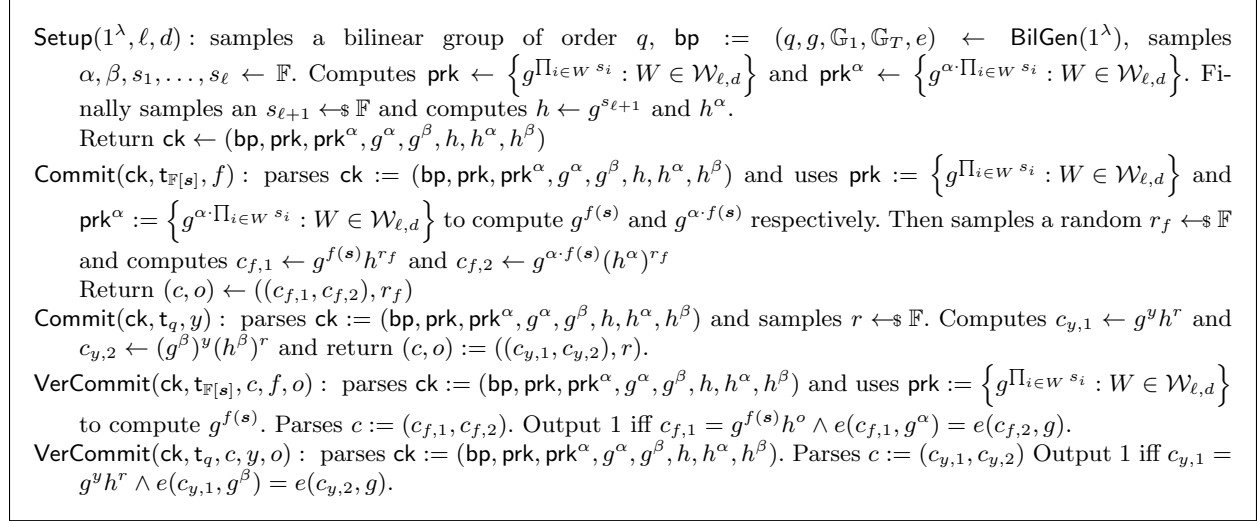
$\mathsf{Setup}(1^\lambda, \ell, d)$ : samples a bilinear group of order $q$, $\mathsf{bp} := (q, g, \mathbb{G}_1, \mathbb{G}_T, e) \leftarrow \mathsf{BilGen}(1^\lambda)$, samples $\alpha, \beta, s_1, \ldots, s_\ell \leftarrow \mathbb{F}$. Computes $\mathsf{prk} \leftarrow \left\{ g^{\prod_{i \in W} s_i} : W \in \mathcal{W}_{\ell,d} \right\}$ and $\mathsf{prk}^\alpha \leftarrow \left\{ g^{\alpha \cdot \prod_{i \in W} s_i} : W \in \mathcal{W}_{\ell,d} \right\}$. Finally samples an $s_{\ell+1} \leftarrow\!\!\$\, \mathbb{F}$ and computes $h \leftarrow g^{s_{\ell+1}}$ and $h^\alpha$.
Return $\mathsf{ck} \leftarrow (\mathsf{bp}, \mathsf{prk}, \mathsf{prk}^\alpha, g^\alpha, g^\beta, h, h^\alpha, h^\beta)$

$\mathsf{Commit}(\mathsf{ck}, \mathsf{t}_{\mathbb{F}[\boldsymbol{s}]}, f)$ : parses $\mathsf{ck} := (\mathsf{bp}, \mathsf{prk}, \mathsf{prk}^\alpha, g^\alpha, g^\beta, h, h^\alpha, h^\beta)$ and uses $\mathsf{prk} := \left\{ g^{\prod_{i \in W} s_i} : W \in \mathcal{W}_{\ell,d} \right\}$ and $\mathsf{prk}^\alpha := \left\{ g^{\alpha \cdot \prod_{i \in W} s_i} : W \in \mathcal{W}_{\ell,d} \right\}$ to compute $g^{f(\boldsymbol{s})}$ and $g^{\alpha \cdot f(\boldsymbol{s})}$ respectively. Then samples a random $r_f \leftarrow\!\!\$\, \mathbb{F}$ and computes $c_{f,1} \leftarrow g^{f(\boldsymbol{s})} h^{r_f}$ and $c_{f,2} \leftarrow g^{\alpha \cdot f(\boldsymbol{s})} (h^\alpha)^{r_f}$
Return $(c, o) \leftarrow ((c_{f,1}, c_{f,2}), r_f)$

$\mathsf{Commit}(\mathsf{ck}, \mathsf{t}_q, y)$ : parses $\mathsf{ck} := (\mathsf{bp}, \mathsf{prk}, \mathsf{prk}^\alpha, g^\alpha, g^\beta, h, h^\alpha, h^\beta)$ and samples $r \leftarrow\!\!\$\, \mathbb{F}$. Computes $c_{y,1} \leftarrow g^y h^r$ and $c_{y,2} \leftarrow (g^\beta)^y (h^\beta)^r$ and return $(c, o) := ((c_{y,1}, c_{y,2}), r)$.

$\mathsf{VerCommit}(\mathsf{ck}, \mathsf{t}_{\mathbb{F}[\boldsymbol{s}]}, c, f, o)$ : parses $\mathsf{ck} := (\mathsf{bp}, \mathsf{prk}, \mathsf{prk}^\alpha, g^\alpha, g^\beta, h, h^\alpha, h^\beta)$ and uses $\mathsf{prk} := \left\{ g^{\prod_{i \in W} s_i} : W \in \mathcal{W}_{\ell,d} \right\}$ to compute $g^{f(\boldsymbol{s})}$. Parses $c := (c_{f,1}, c_{f,2})$. Output 1 iff $c_{f,1} = g^{f(\boldsymbol{s})} h^o \wedge e(c_{f,1}, g^\alpha) = e(c_{f,2}, g)$.

$\mathsf{VerCommit}(\mathsf{ck}, \mathsf{t}_q, c, y, o)$ : parses $\mathsf{ck} := (\mathsf{bp}, \mathsf{prk}, \mathsf{prk}^\alpha, g^\alpha, g^\beta, h, h^\alpha, h^\beta)$. Parses $c := (c_{y,1}, c_{y,2})$ Output 1 iff $c_{y,1} = g^y h^r \wedge e(c_{y,1}, g^\beta) = e(c_{y,2}, g)$.